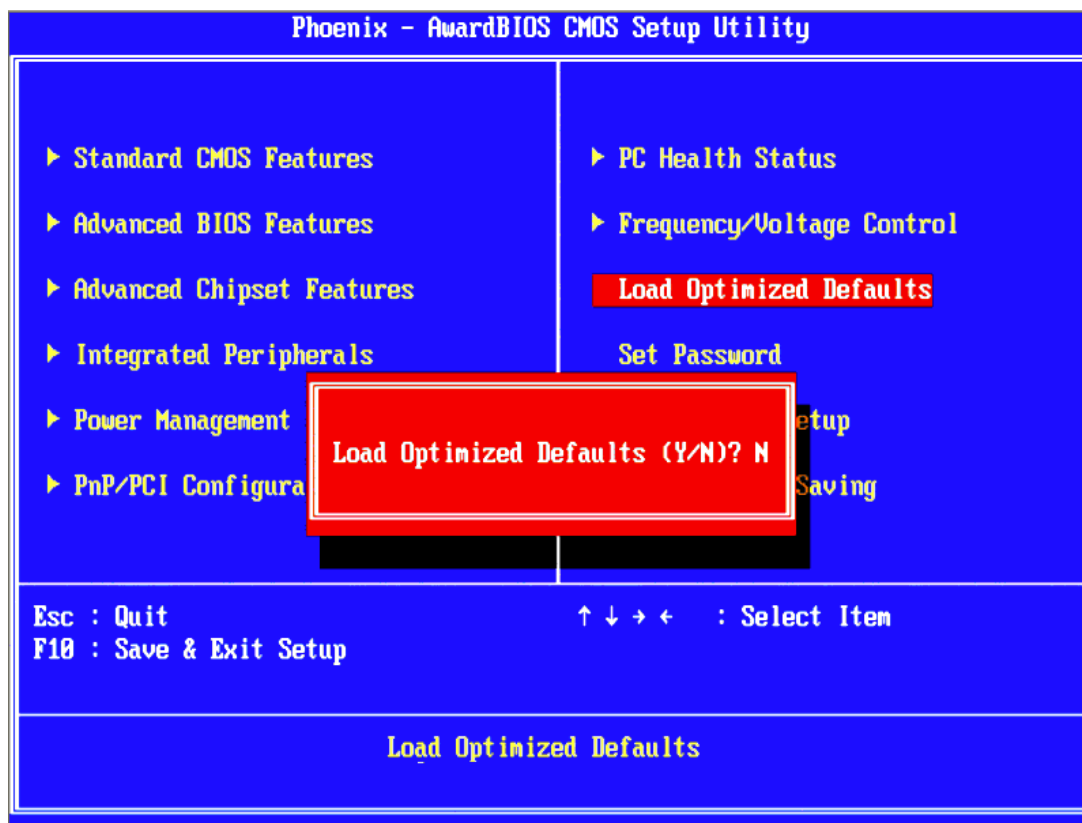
Phoenix - AwardBIOS CMOS Setup Utility

▶ Standard CMOS Features

▶ Advanced BIOS Features

▶ Advanced Chipset Features

▶ Integrated Peripherals

▶ Power Management

▶ PnP/PCI Configura

▶ PC Health Status

▶ Frequency/Voltage Control

Load Optimized Defaults

Set Password

etup

Saving

Load Optimized Defaults (Y/N)? N

Esc : Quit
F10 : Save & Exit Setup

↑ ↓ → ← : Select Item

Load Optimized Defaults